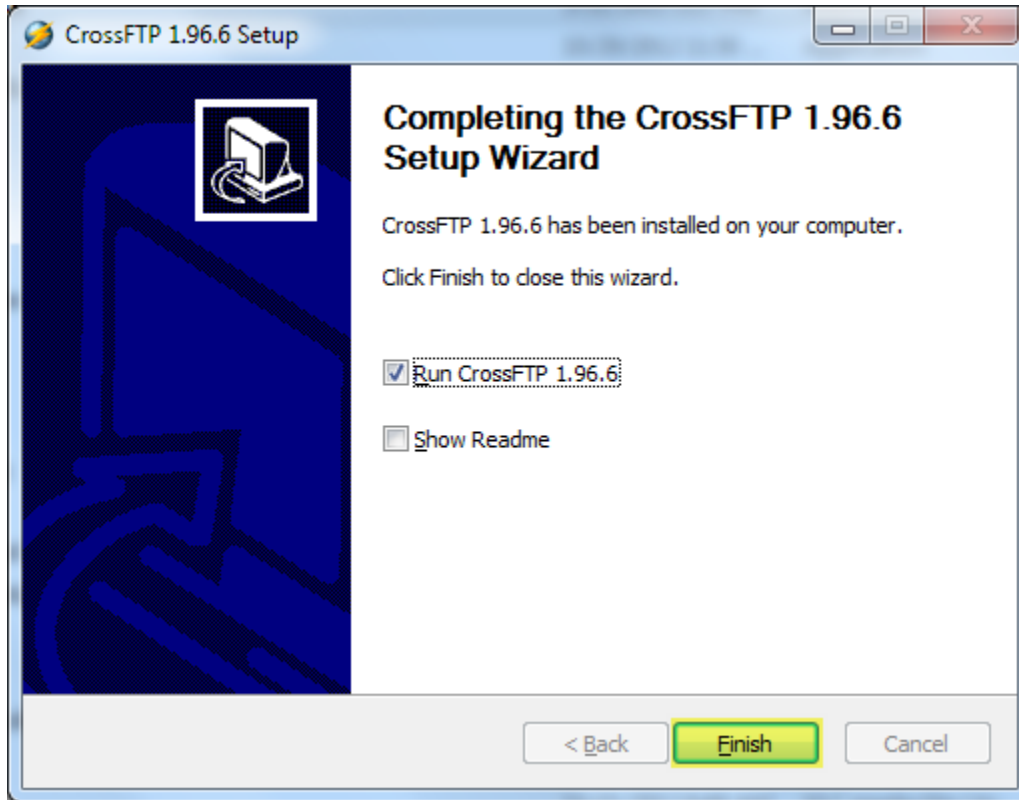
CrossFTP 1.96.6 Setup

Completing the CrossFTP 1.96.6 Setup Wizard

CrossFTP 1.96.6 has been installed on your computer.

Click Finish to close this wizard.

Run CrossFTP 1.96.6

Show Readme

< Back

Finish

Cancel